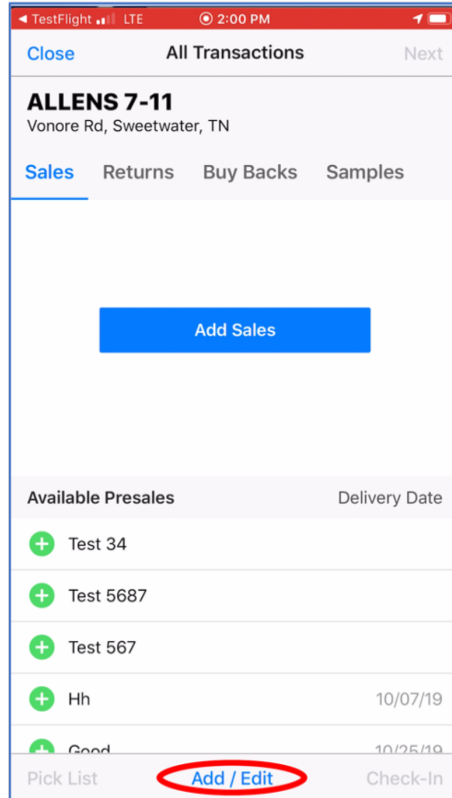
◀ TestFlight LTE 2:00 PM

Close All Transactions Next

ALLENS 7-11
Vonore Rd, Sweetwater, TN

Sales Returns Buy Backs Samples

Add Sales

Available Presales Delivery Date

Test 34

Test 5687

Test 567

Hh 10/07/19

Good 10/25/19

Pick List Add / Edit Check-In